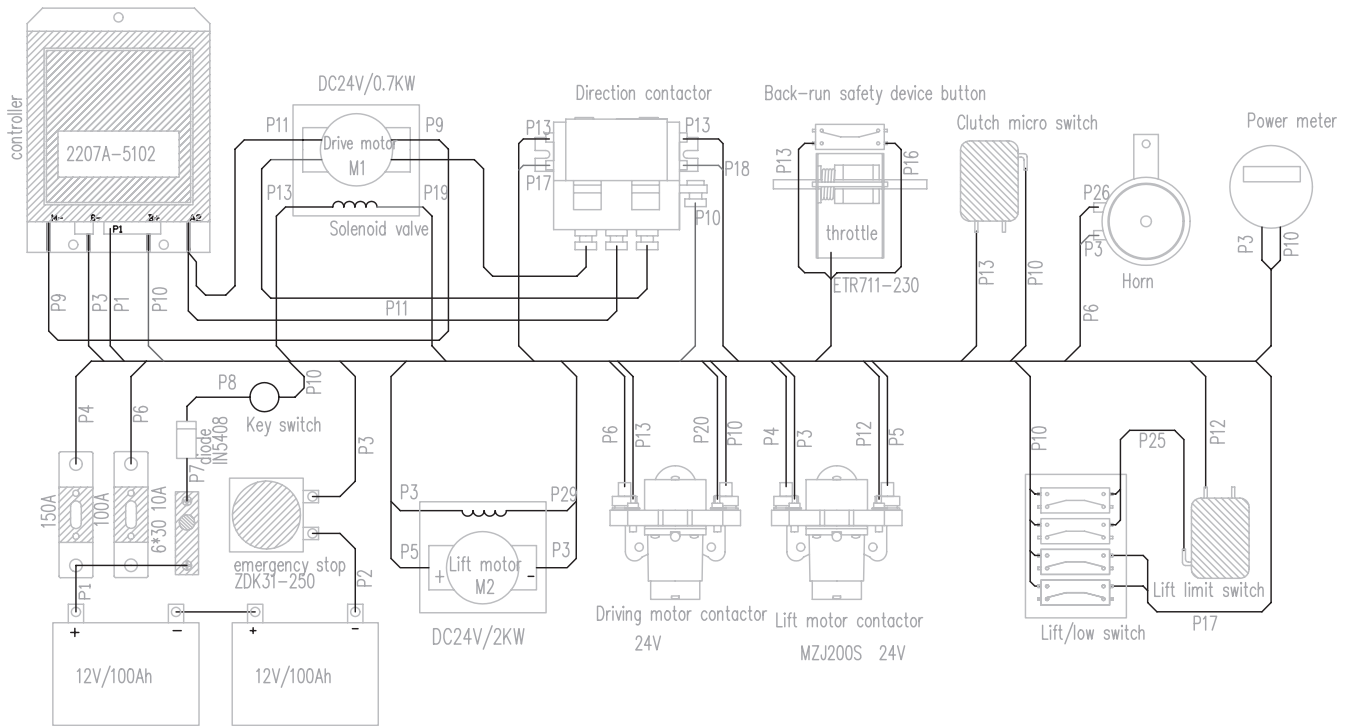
controller
2207A-5102
M- B- P1 B+ A2
DC24V/0.7KW
P11
P9
Drive motor
M1
P13
P19
Solenoid valve
Direction contactor
P13
P13
P17
P18
P10
Back-run safety device button
P13
P16
throttle
ETR711-230
Clutch micro switch
P13
P10
Horn
P26
P3
P6
Power meter
P3
P10
P9
P3
P1
P10
P11
P8
P10
Key switch
P4
P6
P7
diode
IN5408
150A
100A
6*30 10A
P3
emergency stop
ZDK31-250
P2
P1
P3
P29
P5
P3
Lift motor
M2
+
-
DC24V/2KW
P6
P13
P20
P10
Driving motor contactor
24V
P4
P3
P12
P5
Lift motor contactor
MZJ200S 24V
P10
P25
P12
Lift limit switch
Lift/low switch
P17
+
-
12V/100Ah
+
-
12V/100Ah